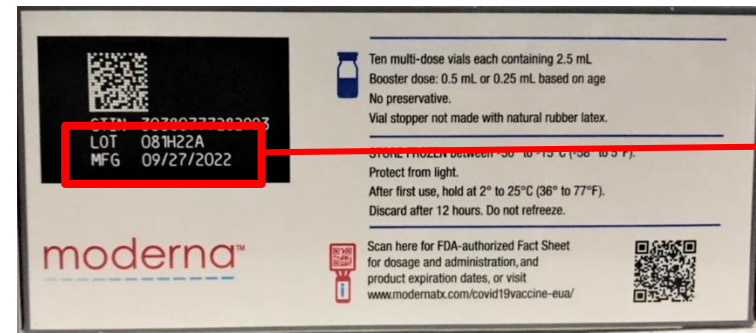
GTIN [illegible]
LOT 081H22A
MFG 09/27/2022

moderna™

Ten multi-dose vials each containing 2.5 mL
Booster dose: 0.5 mL or 0.25 mL based on age
No preservative.
Vial stopper not made with natural rubber latex.

STORE FROZEN between -50° to -15°C (-58° to 5°F).
Protect from light.
After first use, hold at 2° to 25°C (36° to 77°F).
Discard after 12 hours. Do not refreeze.

Scan here for FDA-authorized Fact Sheet for dosage and administration, and product expiration dates, or visit www.modernatx.com/covid19vaccine-eua/